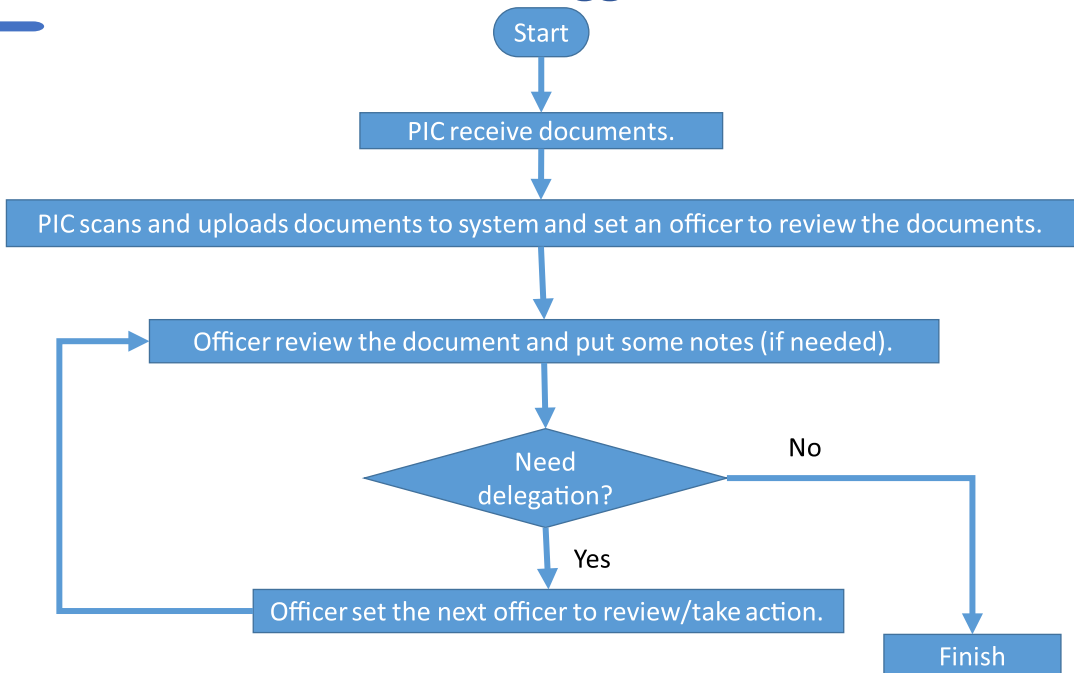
Start

PIC receive documents.

PIC scans and uploads documents to system and set an officer to review the documents.

Officer review the document and put some notes (if needed).

Need delegation?

No

Yes

Officer set the next officer to review/take action.

Finish